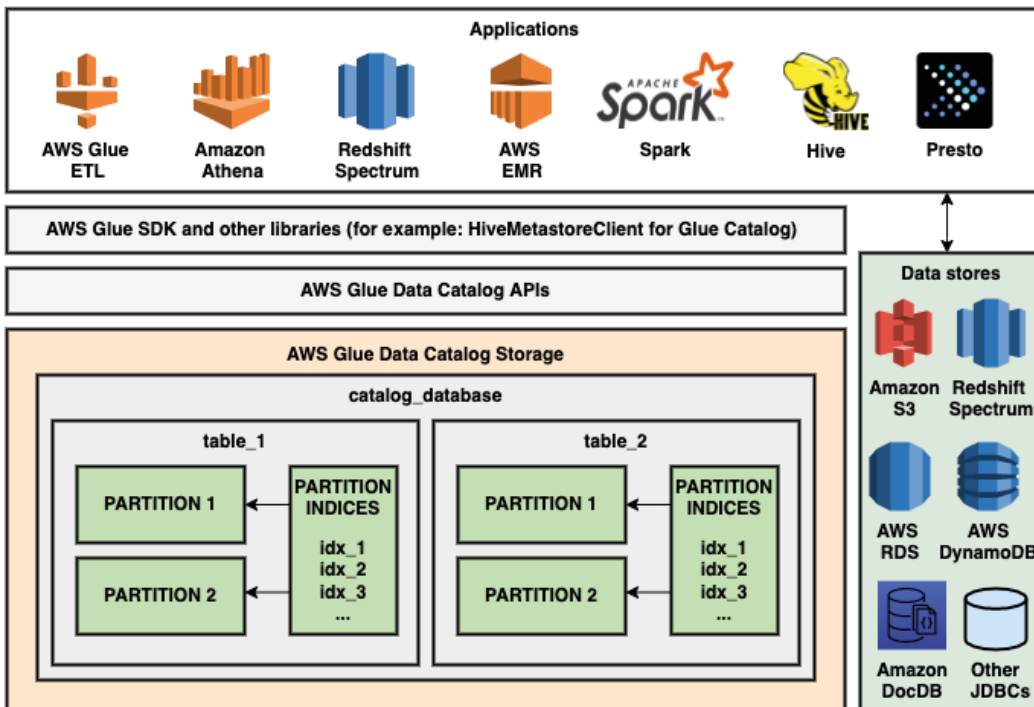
Applications

AWS Glue ETL

Amazon Athena

Redshift Spectrum

AWS EMR

APACHE Spark

Spark

HIVE

Hive

Presto

AWS Glue SDK and other libraries (for example: HiveMetastoreClient for Glue Catalog)

AWS Glue Data Catalog APIs

AWS Glue Data Catalog Storage

catalog_database

table_1

PARTITION 1

PARTITION 2

PARTITION INDICES

idx_1
idx_2
idx_3
...

table_2

PARTITION 1

PARTITION 2

PARTITION INDICES

idx_1
idx_2
idx_3
...

Data stores

Amazon S3

Redshift Spectrum

AWS RDS

AWS DynamoDB

Amazon DocDB

Other JDBCs